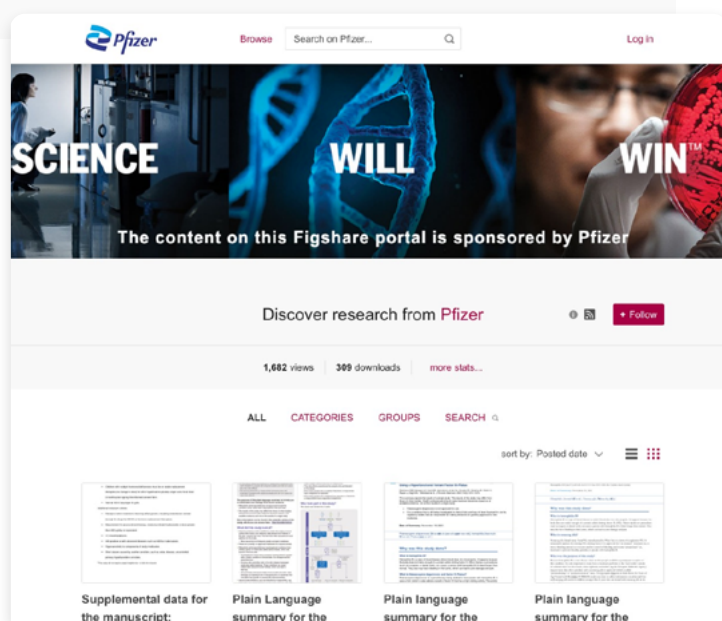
Pfizer

Browse

Search on Pfizer...

Log in

SCIENCE WILL WIN™

The content on this Figshare portal is sponsored by Pfizer

Discover research from Pfizer

+ Follow

1,682 views 309 downloads more stats...

ALL CATEGORIES GROUPS SEARCH

sort by: Posted date

Supplemental data for the manuscript:

Plain Language summary for the

Plain language summary for the

Plain language summary for the